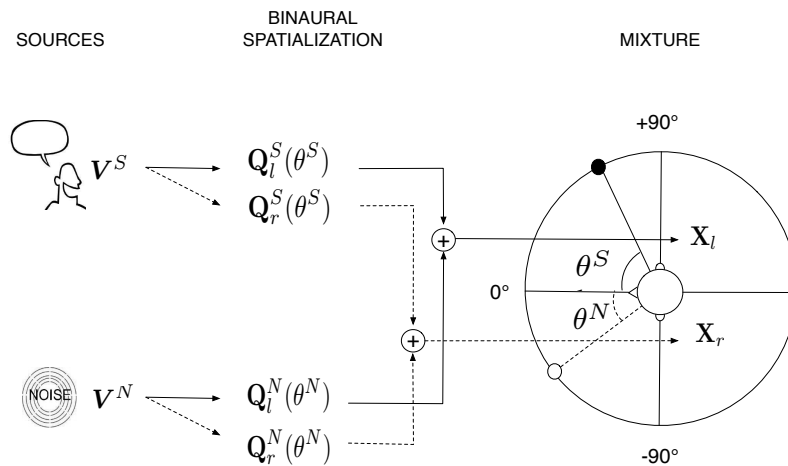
SOURCES

BINAURAL SPATIALIZATION

MIXTURE

+90°

$\boldsymbol{V}^S$

$\mathbf{Q}_l^S(\theta^S)$

$\mathbf{Q}_r^S(\theta^S)$

+

$\mathbf{X}_l$

$\theta^S$

0°

$\theta^N$

+

$\mathbf{X}_r$

NOISE

$\boldsymbol{V}^N$

$\mathbf{Q}_l^N(\theta^N)$

$\mathbf{Q}_r^N(\theta^N)$

-90°